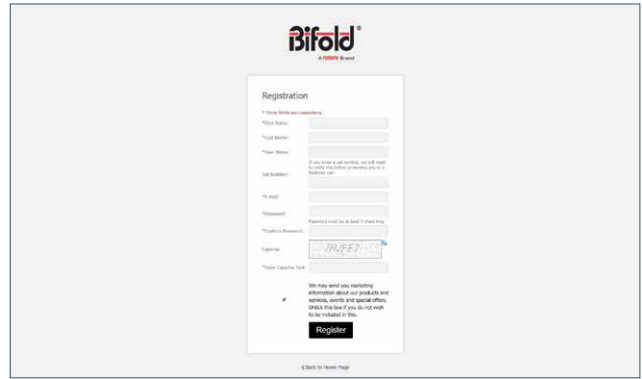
Bifold®

A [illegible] Brand

Registration

* These fields are compulsory.

*First Name:

*Last Name:

*User Name:

Cell Number:

If you enter a cell number, we will need to verify this before promoting you to a business user.

*E-mail:

*Password:

Password must be at least 8 chars long

*Confirm Password:

Captcha:

7RJFE7

*Enter Captcha Text:

We may send you marketing information about our products and services, events and special offers. Untick this box if you do not wish to be included in this.

Register

< Back to Home Page